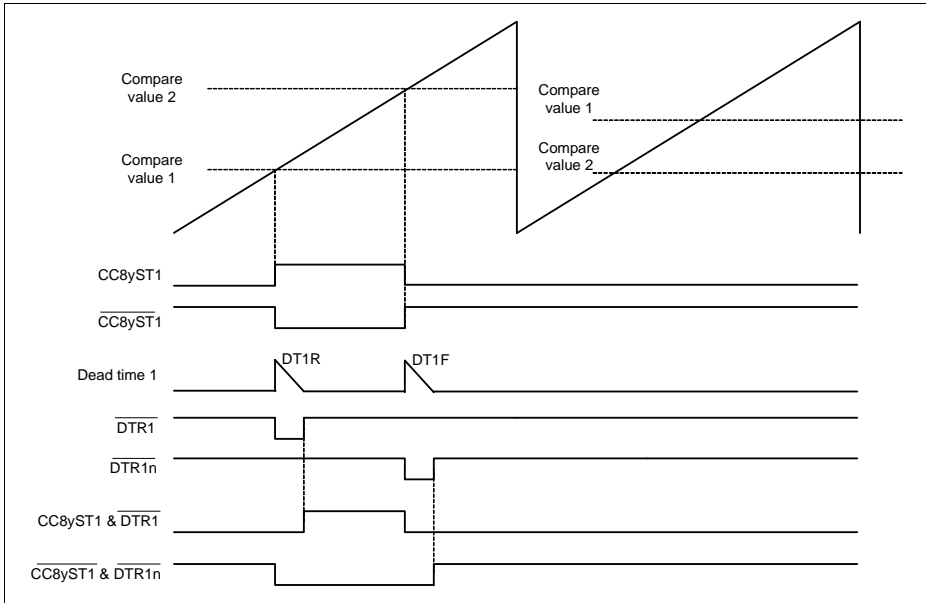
Compare value 2

Compare value 1

Compare value 1

Compare value 2

CC8yST1

$\overline{\text{CC8yST1}}$

Dead time 1

DT1R

DT1F

$\overline{\text{DTR1}}$

$\overline{\text{DTR1n}}$

CC8yST1 & $\overline{\text{DTR1}}$

$\overline{\text{CC8yST1}}$ & $\overline{\text{DTR1n}}$